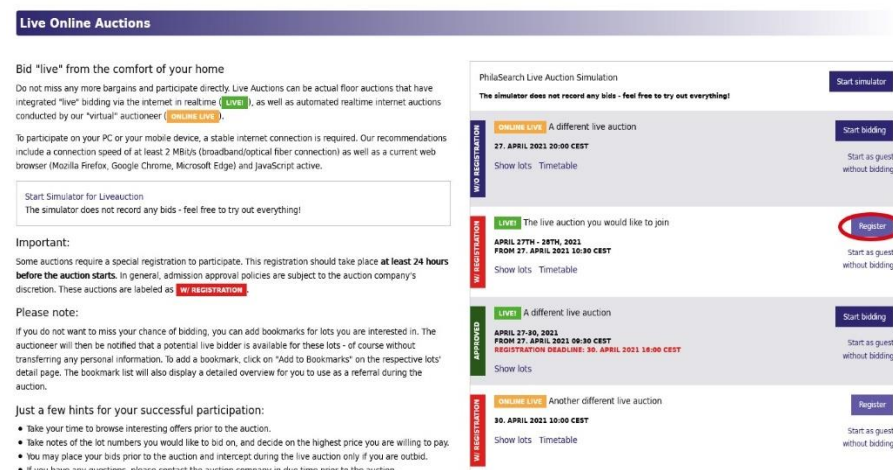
Live Online Auctions

Bid "live" from the comfort of your home

Do not miss any more bargains and participate directly. Live Auctions can be actual floor auctions that have integrated "live" bidding via the internet in realtime ( LIVE! ), as well as automated realtime internet auctions conducted by our "virtual" auctioneer ( ONLINE LIVE ).

To participate on your PC or your mobile device, a stable internet connection is required. Our recommendations include a connection speed of at least 2 MBit/s (broadband/optical fiber connection) as well as a current web browser (Mozilla Firefox, Google Chrome, Microsoft Edge) and JavaScript active.

Start Simulator for Liveauction
The simulator does not record any bids - feel free to try out everything!

Important:

Some auctions require a special registration to participate. This registration should take place at least 24 hours before the auction starts. In general, admission approval policies are subject to the auction company's discretion. These auctions are labeled as W/ REGISTRATION .

Please note:

If you do not want to miss your chance of bidding, you can add bookmarks for lots you are interested in. The auctioneer will then be notified that a potential live bidder is available for these lots - of course without transferring any personal information. To add a bookmark, click on "Add to Bookmarks" on the respective lots' detail page. The bookmark list will also display a detailed overview for you to use as a referral during the auction.

Just a few hints for your successful participation:

• Take your time to browse interesting offers prior to the auction.
• Take notes of the lot numbers you would like to bid on, and decide on the highest price you are willing to pay.
• You may place your bids prior to the auction and intercept during the live auction only if you are outbid.
• If you have any questions, please contact the auction company in due time prior to the auction.

PhilaSearch Live Auction Simulation
The simulator does not record any bids - feel free to try out everything!
Start simulator

W/O REGISTRATION
ONLINE LIVE A different live auction
27. APRIL 2021 20:00 CEST
Show lots Timetable
Start bidding
Start as guest without bidding

W/ REGISTRATION
LIVE! The live auction you would like to join
APRIL 27TH - 28TH, 2021
FROM 27. APRIL 2021 10:30 CEST
Show lots Timetable
Register
Start as guest without bidding

APPROVED
LIVE! A different live auction
APRIL 27-30, 2021
FROM 27. APRIL 2021 09:30 CEST
REGISTRATION DEADLINE: 30. APRIL 2021 10:00 CEST
Show lots
Start bidding
Start as guest without bidding

W/ REGISTRATION
ONLINE LIVE Another different live auction
30. APRIL 2021 10:00 CEST
Show lots Timetable
Register
Start as guest without bidding